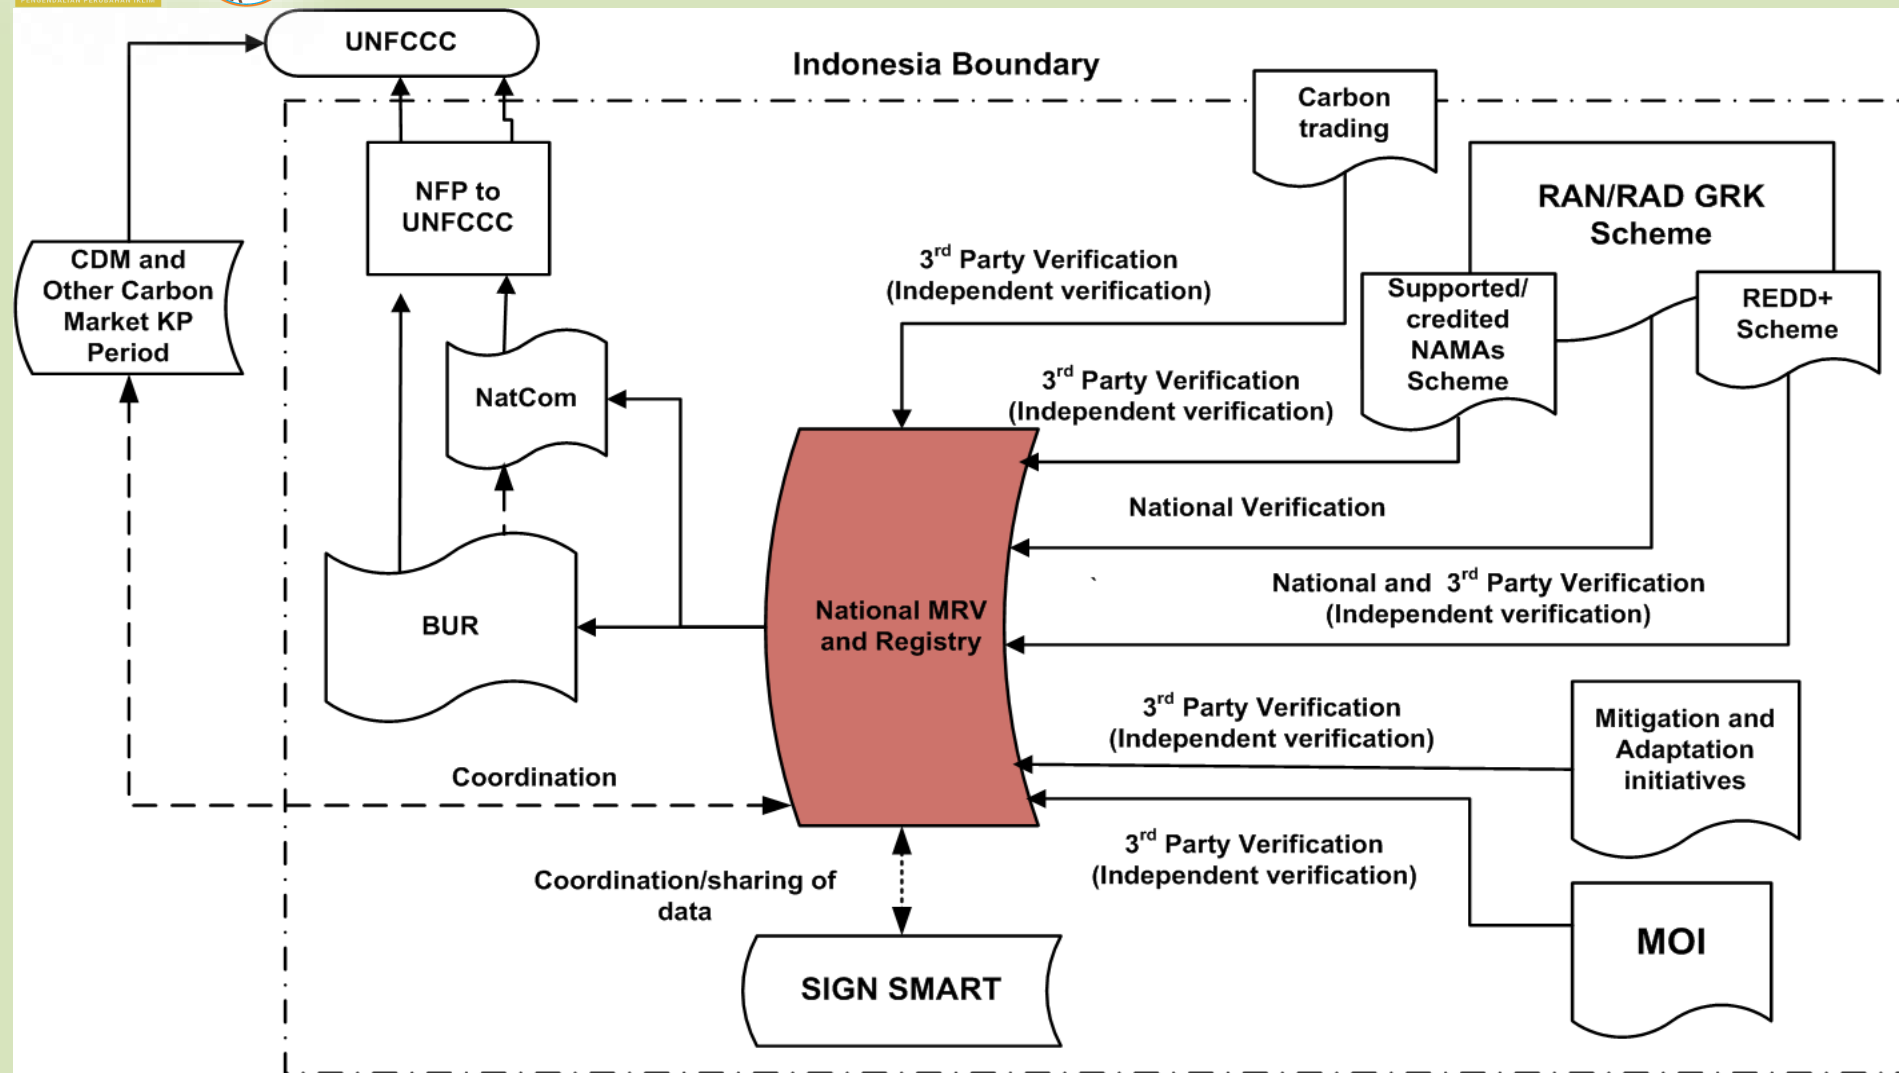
UNFCCC

Indonesia Boundary

Carbon trading

RAN/RAD GRK Scheme

NFP to UNFCCC

CDM and Other Carbon Market KP Period

3$^{rd}$ Party Verification (Independent verification)

Supported/ credited NAMAs Scheme

REDD+ Scheme

NatCom

3$^{rd}$ Party Verification (Independent verification)

National Verification

National and 3$^{rd}$ Party Verification (Independent verification)

BUR

National MRV and Registry

3$^{rd}$ Party Verification (Independent verification)

Mitigation and Adaptation initiatives

Coordination

3$^{rd}$ Party Verification (Independent verification)

Coordination/sharing of data

MOI

SIGN SMART